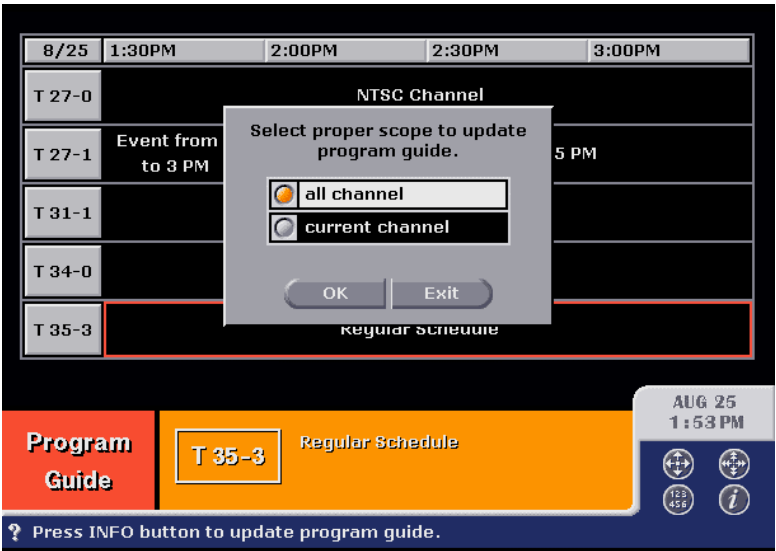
| 8/25 | 1:30PM | 2:00PM | 2:30PM | 3:00PM |
|---|---|---|---|---|

T 27-0 NTSC Channel

T 27-1 Event from to 3 PM 5 PM

T 31-1

T 34-0

T 35-3 Regular Schedule

Select proper scope to update program guide.

all channel

current channel

OK Exit

AUG 25
1:53 PM

Program Guide

T 35-3

Regular Schedule

123
456

i

? Press INFO button to update program guide.